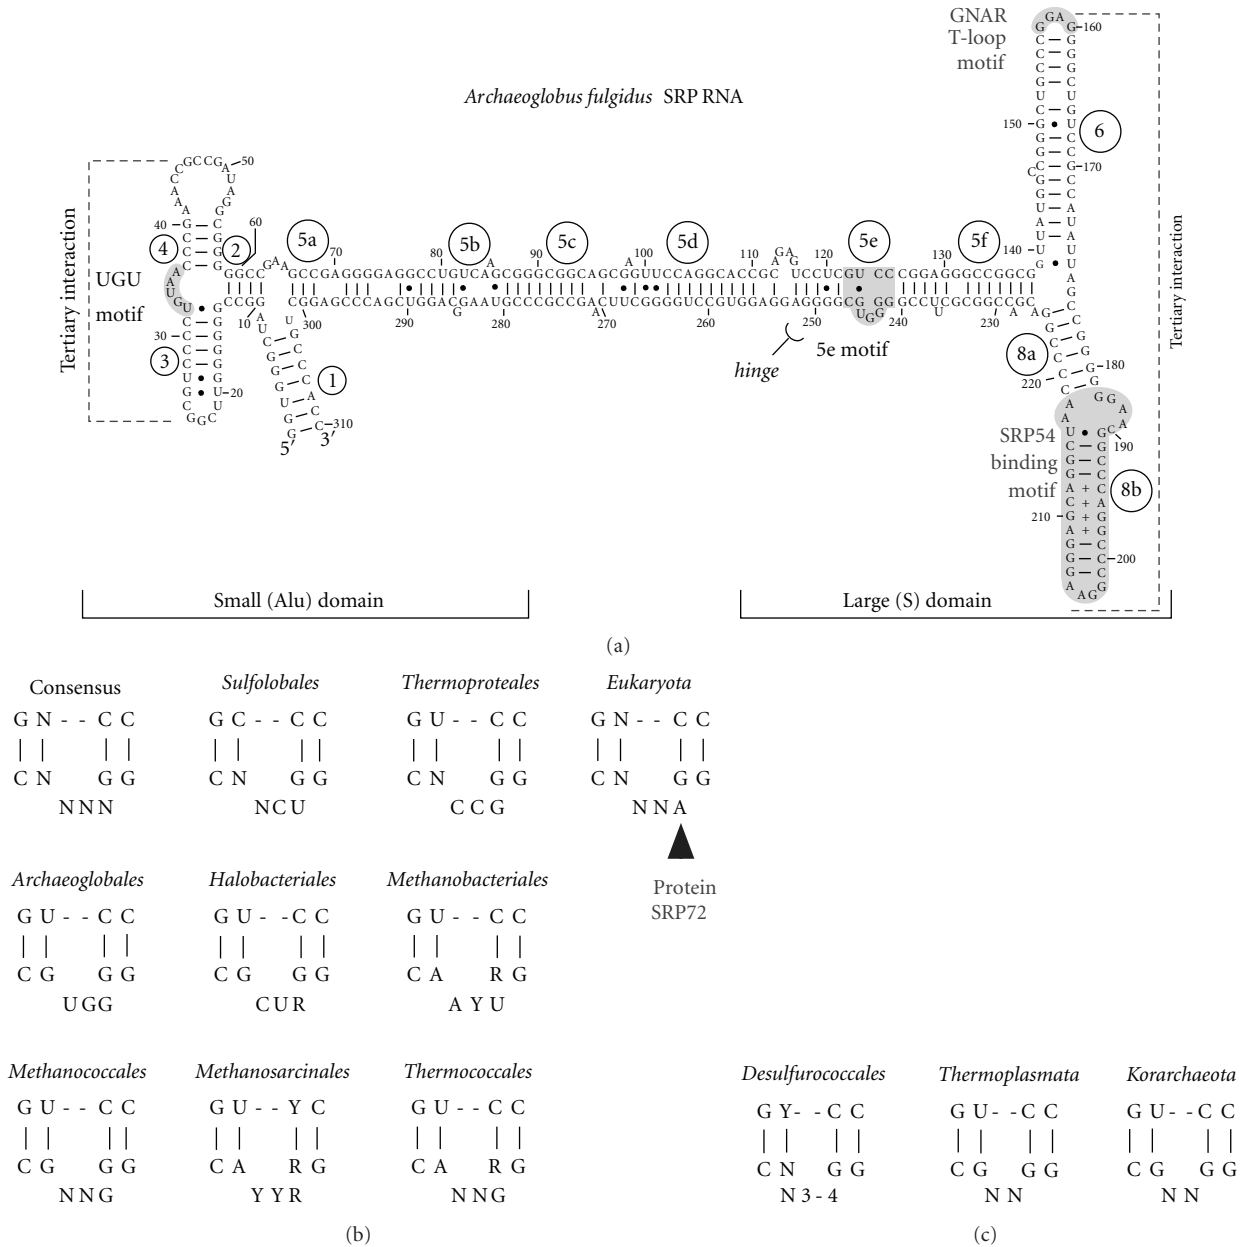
Archaeoglobus fulgidus SRP RNA

GNAR T-loop motif

Tertiary interaction

UGU motif

4 2 3 5a 5b 5c 5d 5e 5f 6 1 8a 8b

hinge

5e motif

SRP54 binding motif

Tertiary interaction

Small (Alu) domain

Large (S) domain

(a)

Consensus
G N - - C C
| |   | |
C N   G G
N N N

Sulfolobales
G C - - C C
| |   | |
C N   G G
N C U

Thermoproteales
G U - - C C
| |   | |
C N   G G
C C G

Eukaryota
G N - - C C
| |   | |
C N   G G
N N A

Protein SRP72

Archaeoglobales
G U - - C C
| |   | |
C G   G G
U G G

Halobacteriales
G U - - C C
| |   | |
C G   G G
C U R

Methanobacteriales
G U - - C C
| |   | |
C A   R G
A Y U

Methanococcales
G U - - C C
| |   | |
C G   G G
N N G

Methanosarcinales
G U - - Y C
| |   | |
C A   R G
Y Y R

Thermococcales
G U - - C C
| |   | |
C A   R G
N N G

(b)

Desulfurococcales
G Y - - C C
| |   | |
C N   G G
N 3 - 4

Thermoplasmata
G U - - C C
| |   | |
C G   G G
N N

Korarchaeota
G U - - C C
| |   | |
C G   G G
N N

(c)